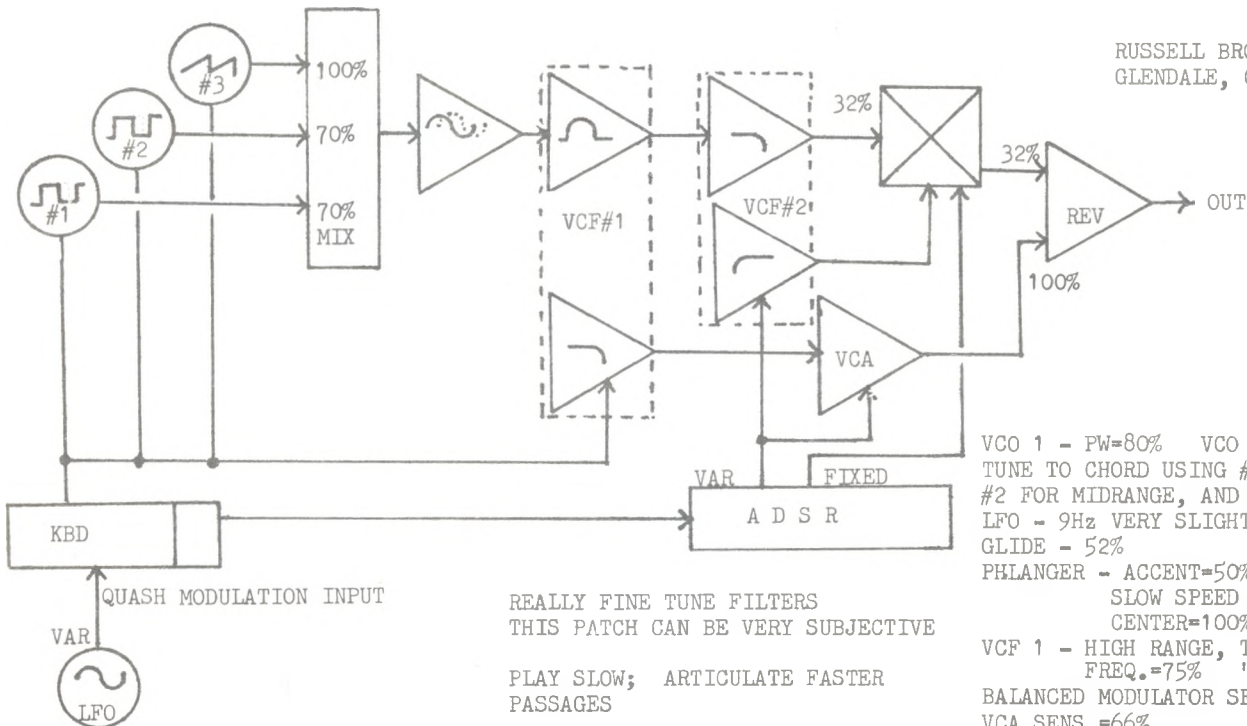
RUSSELL BR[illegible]
GLENDALE, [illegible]

#3
#2
#1
100%
70%
70%
MIX

VCF#1
VCF#2
32%
32%
REV
OUT
100%
VCA

VAR
FIXED
A D S R
KBD

QUASH MODULATION INPUT
VAR
LFO

REALLY FINE TUNE FILTERS
THIS PATCH CAN BE VERY SUBJECTIVE

PLAY SLOW; ARTICULATE FASTER PASSAGES

VCO 1 - PW=80% VCO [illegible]
TUNE TO CHORD USING #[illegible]
#2 FOR MIDRANGE, AND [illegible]
LFO - 9Hz VERY SLIGHT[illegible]
GLIDE - 52%
PHLANGER - ACCENT=50%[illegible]
SLOW SPEED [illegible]
CENTER=100%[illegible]
VCF 1 - HIGH RANGE, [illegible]
FREQ.=75% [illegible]
BALANCED MODULATOR S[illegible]
VCA SENS =66%